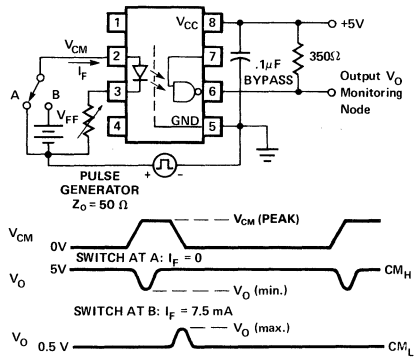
1
2
3
4
8
7
6
5
$V_{CC}$
GND
+5V
.1μF
BYPASS
350Ω
Output $V_O$
Monitoring
Node
$V_{CM}$
$I_F$
A
B
$V_{FF}$
+
-
PULSE
GENERATOR
$Z_O = 50\ \Omega$

$V_{CM}$
0V
$V_{CM}$ (PEAK)
$V_O$
5V
SWITCH AT A: $I_F = 0$
$CM_H$
$V_O$ (min.)
SWITCH AT B: $I_F = 7.5$ mA
$V_O$
0.5 V
$V_O$ (max.)
$CM_L$